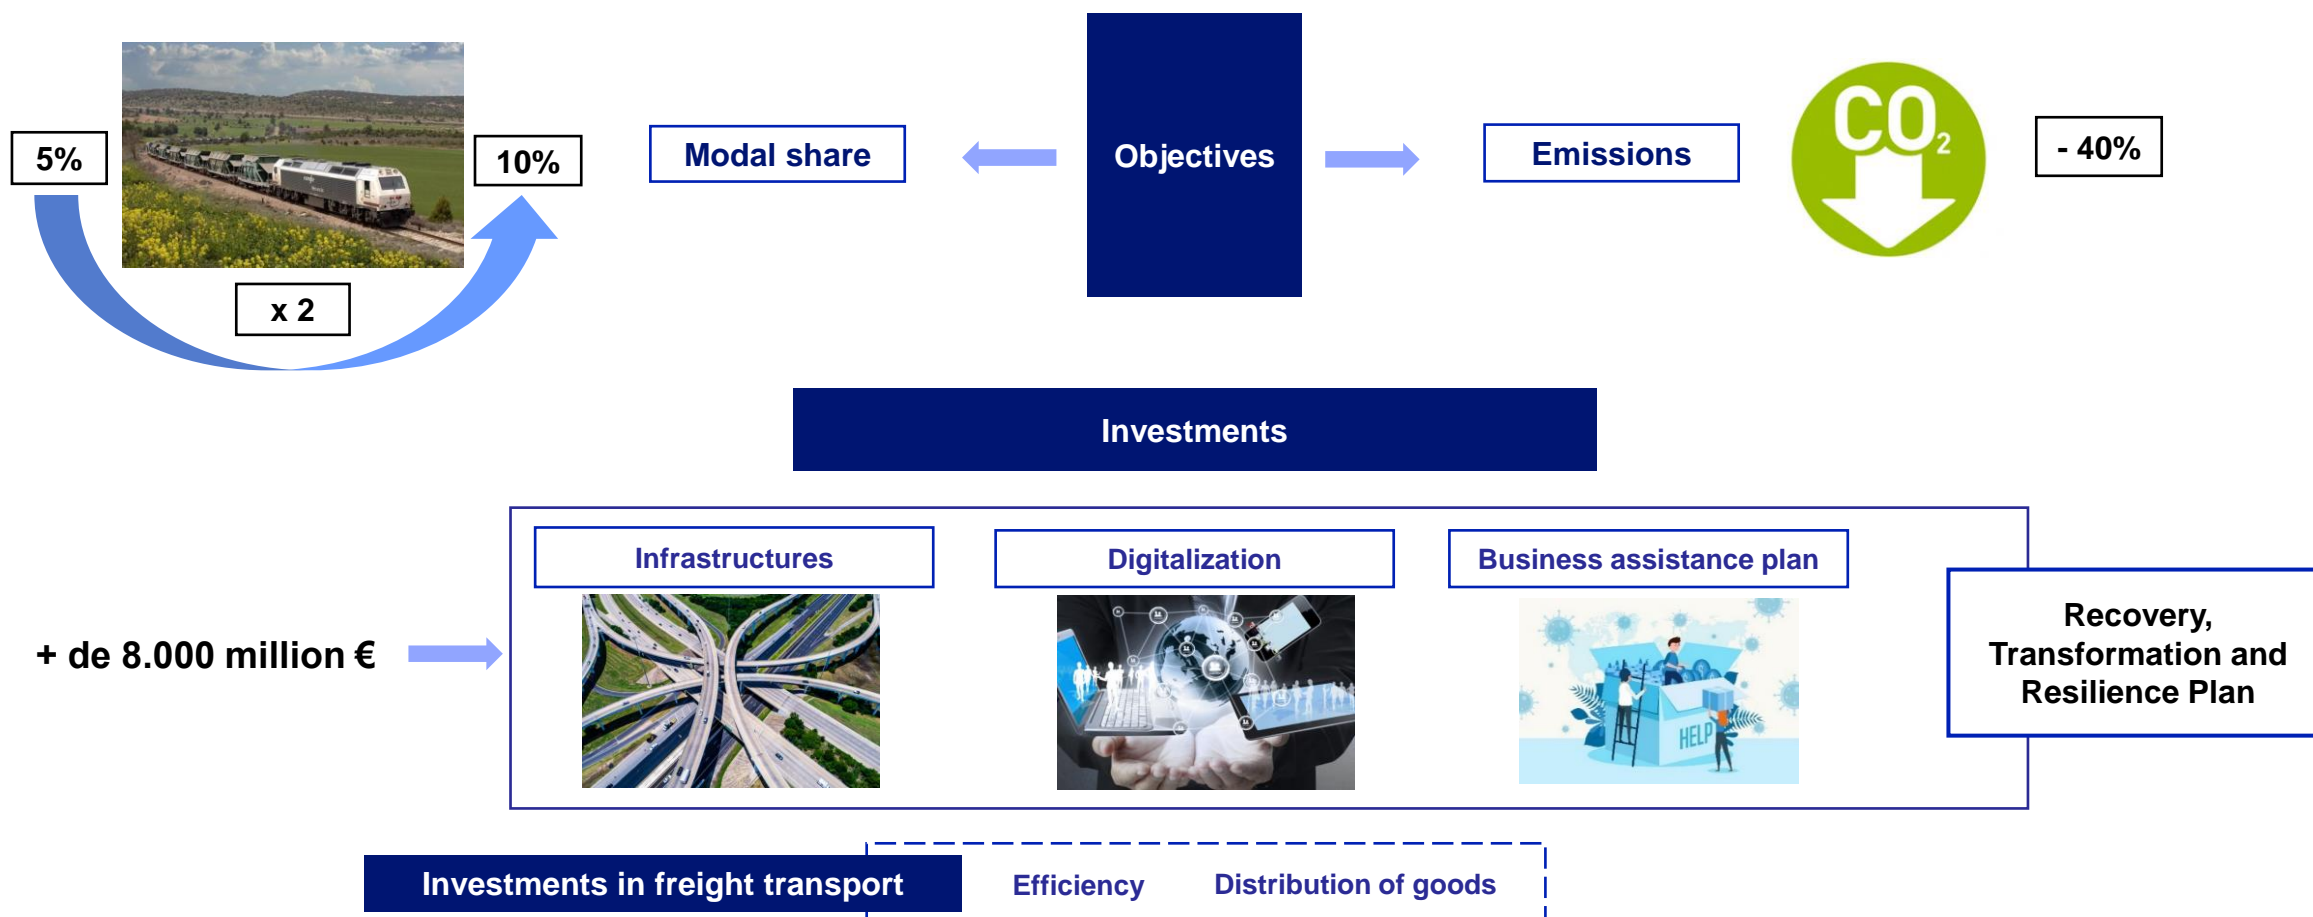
5%

10%

x 2

Modal share

Objectives

Emissions

$CO_2$

- 40%

Investments

+ de 8.000 million €

Infrastructures

Digitalization

Business assistance plan

HELP

Recovery, Transformation and Resilience Plan

Investments in freight transport

Efficiency

Distribution of goods